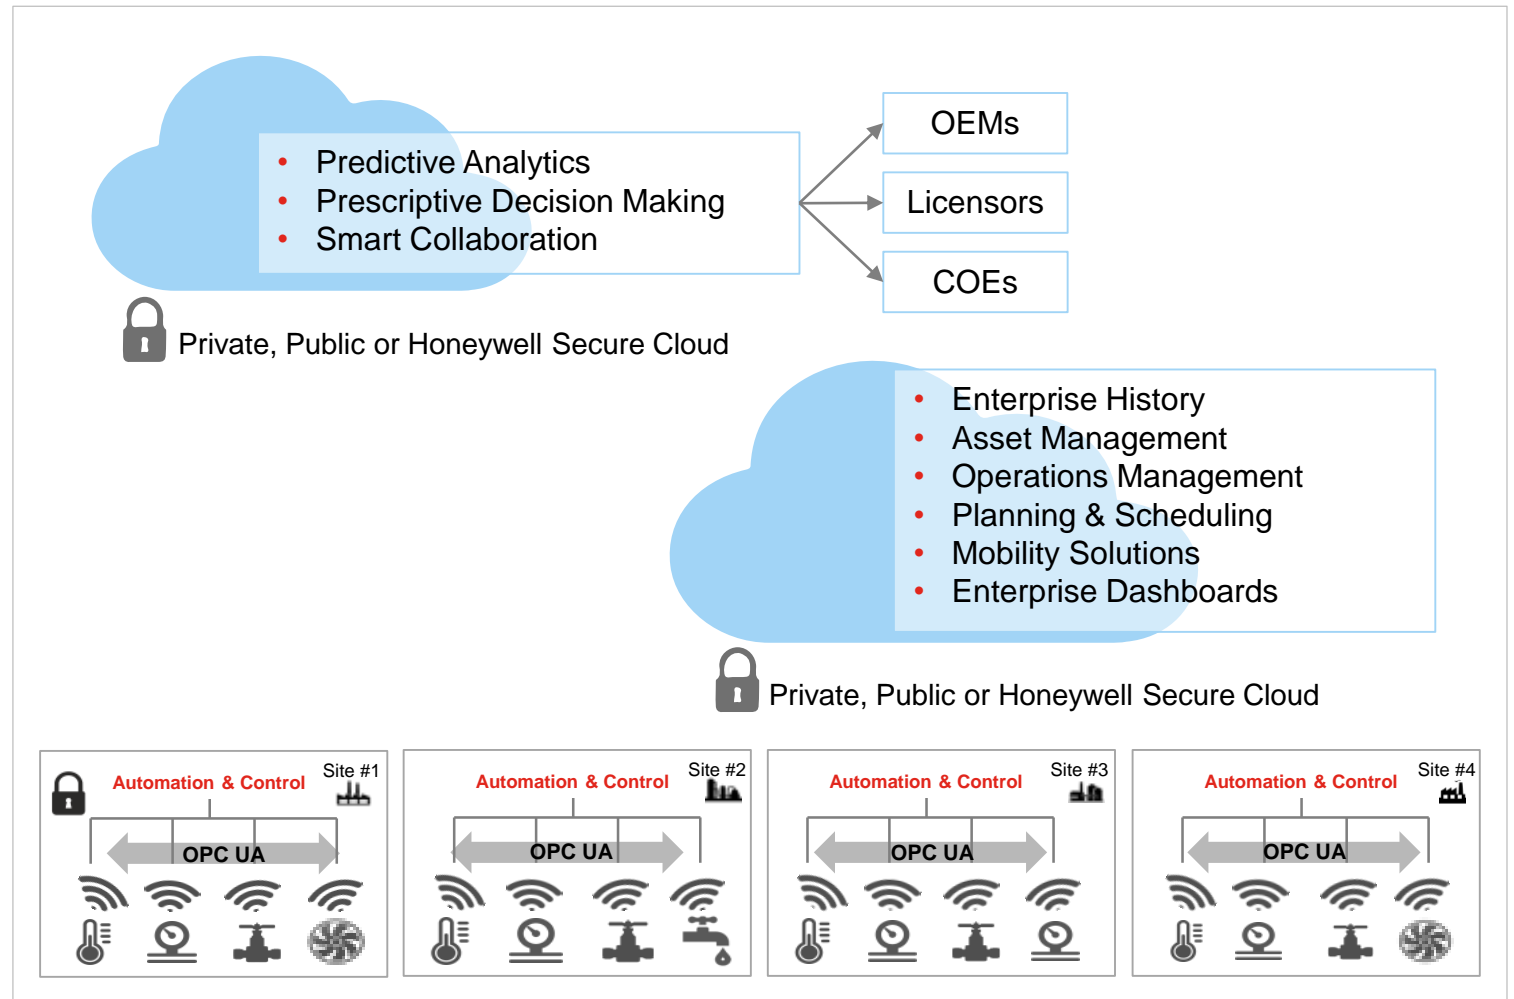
- Predictive Analytics
- Prescriptive Decision Making
- Smart Collaboration

Private, Public or Honeywell Secure Cloud

OEMs

Licensors

COEs

- Enterprise History
- Asset Management
- Operations Management
- Planning & Scheduling
- Mobility Solutions
- Enterprise Dashboards

Private, Public or Honeywell Secure Cloud

Automation & Control
Site #1
OPC UA

Automation & Control
Site #2
OPC UA

Automation & Control
Site #3
OPC UA

Automation & Control
Site #4
OPC UA